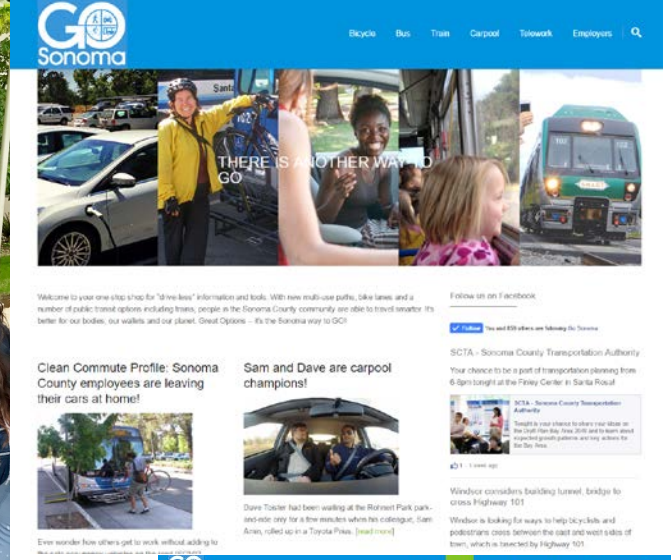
GO Sonoma

Bicycle Bus Train Carpool Telework Employers

THERE IS ANOTHER WAY TO GO

Welcome to your one stop shop for "drive-less" information and tools. With new multi-use paths, bike lanes and a number of public transit options including trains, people in the Sonoma County community are able to travel smarter. It's better for our bodies, our wallets and our planet. Great Options – It's the Sonoma way to GO!

Follow us on Facebook

Followed You and 859 others are following Go Sonoma

SCTA - Sonoma County Transportation Authority

Your chance to be a part of transportation planning from 6-8pm tonight at the Finley Center in Santa Rosa!

SCTA - Sonoma County Transportation Authority

Tonight is your chance to share your ideas on the Draft Plan Bay Area 2040 and to learn about expected growth patterns and key actions for the Bay Area.

1 · 1 week ago

Windsor considers building tunnel, bridge to cross Highway 101

Windsor is looking for ways to help bicyclists and pedestrians cross between the east and west sides of town, which is bisected by Highway 101.

Clean Commute Profile: Sonoma County employees are leaving their cars at home!

Ever wonder how others get to work without adding to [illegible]

Sam and Dave are carpool champions!

Dave Tosler had been waiting at the Rohnert Park park-and-ride only for a few minutes when his colleague, Sam Amo, rolled up in a Toyota Prius. [read more]